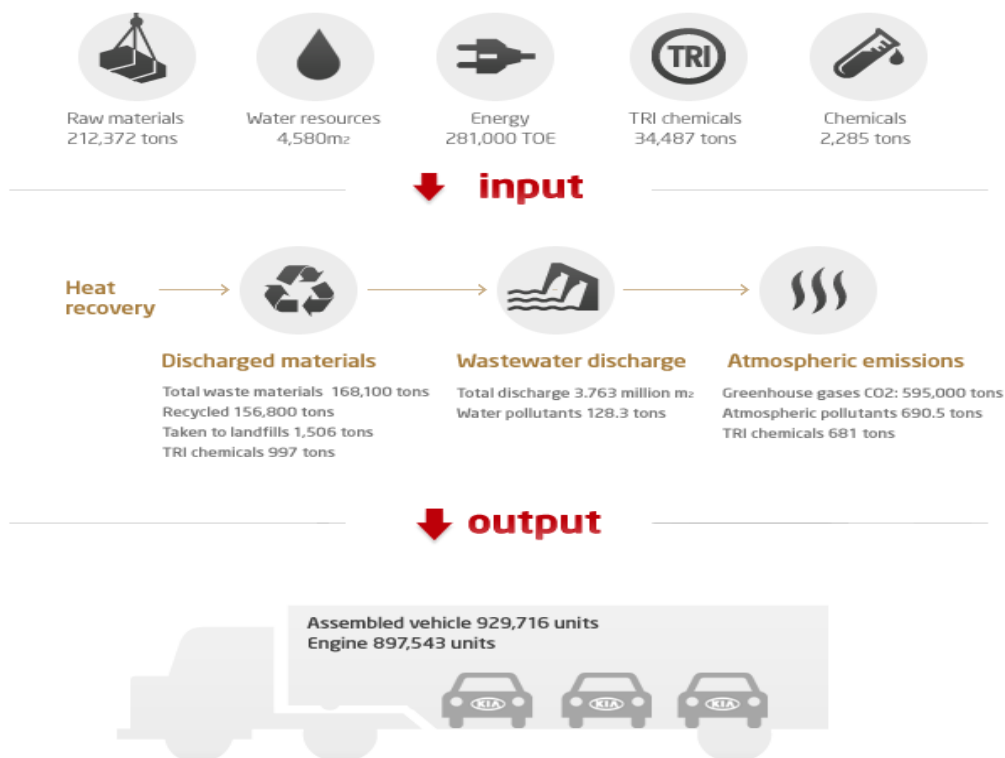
TRI

Raw materials
212,372 tons

Water resources
4,580m2

Energy
281,000 TOE

TRI chemicals
34,487 tons

Chemicals
2,285 tons

input

Heat recovery

Discharged materials

Total waste materials 168,100 tons
Recycled 156,800 tons
Taken to landfills 1,506 tons
TRI chemicals 997 tons

Wastewater discharge

Total discharge 3.763 million m2
Water pollutants 128.3 tons

Atmospheric emissions

Greenhouse gases CO2: 595,000 tons
Atmospheric pollutants 690.5 tons
TRI chemicals 681 tons

output

Assembled vehicle 929,716 units
Engine 897,543 units

KIA KIA KIA